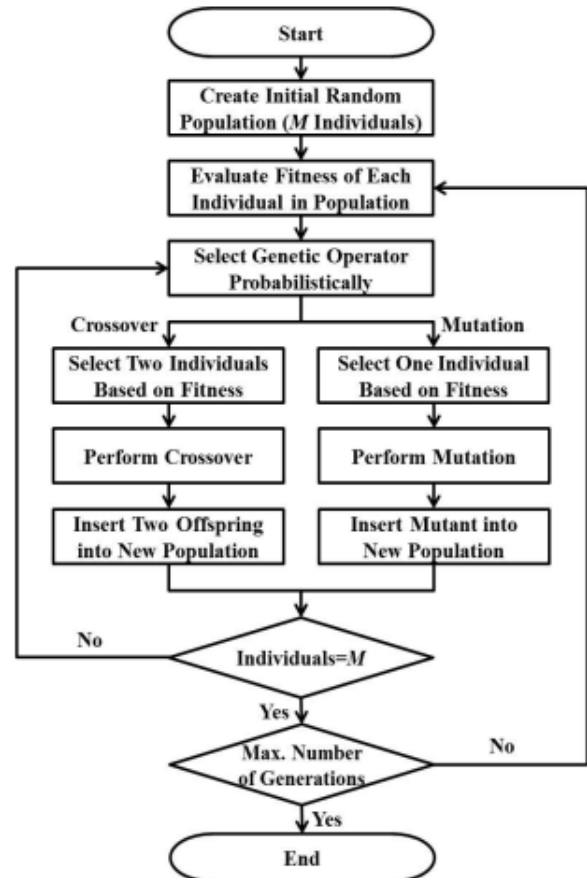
Start

Create Initial Random Population ($M$ Individuals)

Evaluate Fitness of Each Individual in Population

Select Genetic Operator Probabilistically

Crossover

Mutation

Select Two Individuals Based on Fitness

Select One Individual Based on Fitness

Perform Crossover

Perform Mutation

Insert Two Offspring into New Population

Insert Mutant into New Population

No

Individuals=$M$

Yes

Max. Number of Generations

No

Yes

End